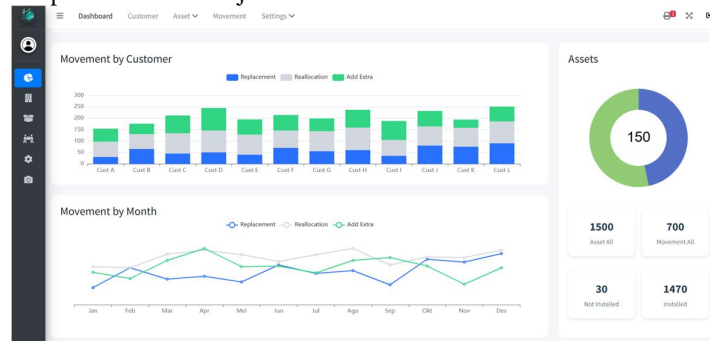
Dashboard Customer Asset Movement Settings

Movement by Customer

Replacement Reallocation Add Extra

300
250
200
150
100
50
0

Cust A Cust B Cust C Cust D Cust E Cust F Cust G Cust H Cust I Cust J Cust K Cust L

Movement by Month

Replacement Reallocation Add Extra

Jan Feb Mar Apr Mei Jun Jul Agu Sep Okt Nov Des

Assets

150

1500
Asset All

700
Movement All

30
Not Installed

1470
Installed